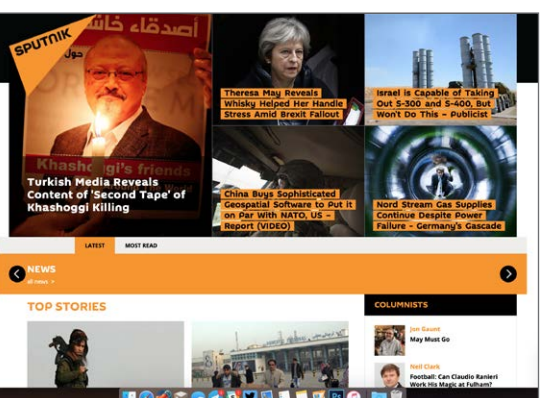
SPUTNIK

أصدقاء خاشقجي

حول

Khashoggi's friends

Turkish Media Reveals Content of 'Second Tape' of Khashoggi Killing

Theresa May Reveals Whisky Helped Her Handle Stress Amid Brexit Fallout

Israel Is Capable of Taking Out S-300 and S-400, But Won't Do This – Publicist

China Buys Sophisticated Geospatial Software to Put It on Par With NATO, US – Report (VIDEO)

Nord Stream Gas Supplies Continue Despite Power Failure – Germany's Gascade

LATEST

MOST READ

NEWS

all news >

TOP STORIES

COLUMNISTS

Jon Gaunt

May Must Go

Neil Clark

Football: Can Claudio Ranieri Work His Magic at Fulham?